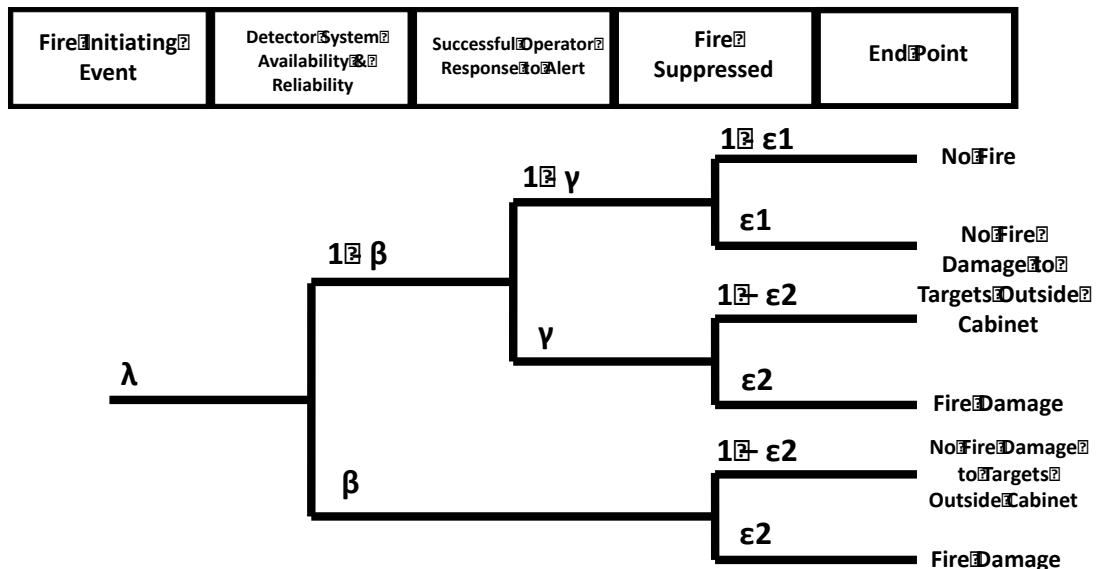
| Fire Initiating Event | Detector System Availability & Reliability | Successful Operator Response to Alert | Fire Suppressed | End Point |
|---|---|---|---|---|

1 ε1

No Fire

1 γ

ε1

No Fire Damage to Targets Outside Cabinet

1 β

1 - ε2

γ

λ

ε2

Fire Damage

1 - ε2

No Fire Damage to Targets Outside Cabinet

β

ε2

Fire Damage